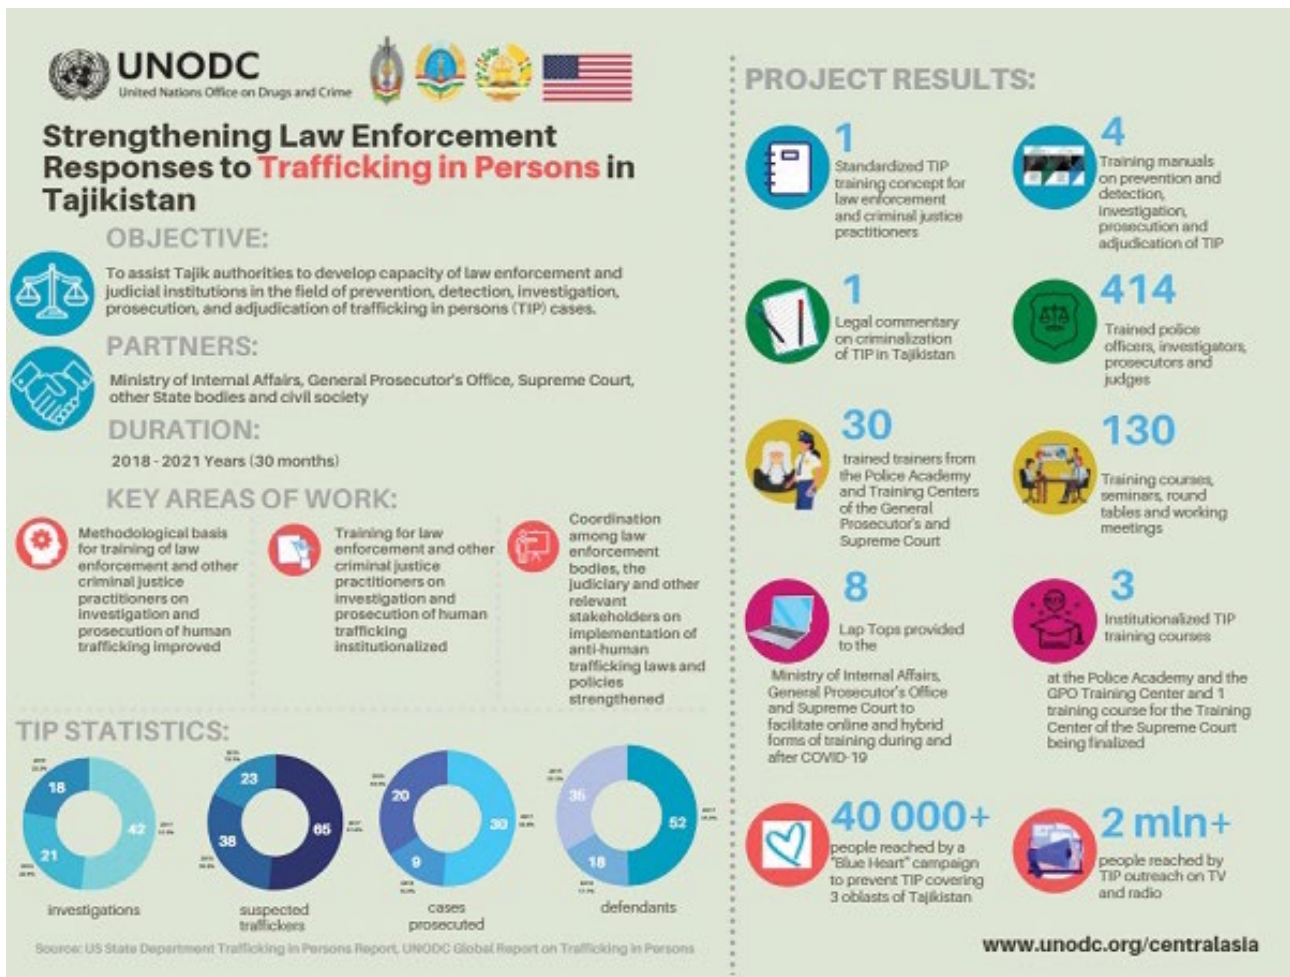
UNODC
United Nations Office on Drugs and Crime

Strengthening Law Enforcement Responses to Trafficking in Persons in Tajikistan

OBJECTIVE:
To assist Tajik authorities to develop capacity of law enforcement and judicial institutions in the field of prevention, detection, investigation, prosecution, and adjudication of trafficking in persons (TIP) cases.

PARTNERS:
Ministry of Internal Affairs, General Prosecutor's Office, Supreme Court, other State bodies and civil society

DURATION:
2018 - 2021 Years (30 months)

KEY AREAS OF WORK:
Methodological basis for training of law enforcement and other criminal justice practitioners on investigation and prosecution of human trafficking improved

Training for law enforcement and other criminal justice practitioners on investigation and prosecution of human trafficking institutionalized

Coordination among law enforcement bodies, the judiciary and other relevant stakeholders on implementation of anti-human trafficking laws and policies strengthened

TIP STATISTICS:
18 42 21
investigations

23 65 38
suspected traffickers

20 30 9
cases prosecuted

36 52 18
defendants

Source: US State Department Trafficking in Persons Report, UNODC Global Report on Trafficking in Persons

PROJECT RESULTS:

1
Standardized TIP training concept for law enforcement and criminal justice practitioners

4
Training manuals on prevention and detection, investigation, prosecution and adjudication of TIP

1
Legal commentary on criminalization of TIP in Tajikistan

414
Trained police officers, investigators, prosecutors and judges

30
trained trainers from the Police Academy and Training Centers of the General Prosecutor's and Supreme Court

130
Training courses, seminars, round tables and working meetings

8
Lap Tops provided to the Ministry of Internal Affairs, General Prosecutor's Office and Supreme Court to facilitate online and hybrid forms of training during and after COVID-19

3
Institutionalized TIP training courses at the Police Academy and the GPO Training Center and 1 training course for the Training Center of the Supreme Court being finalized

40 000+
people reached by a "Blue Heart" campaign to prevent TIP covering 3 oblasts of Tajikistan

2 mln+
people reached by TIP outreach on TV and radio

www.unodc.org/centralasia